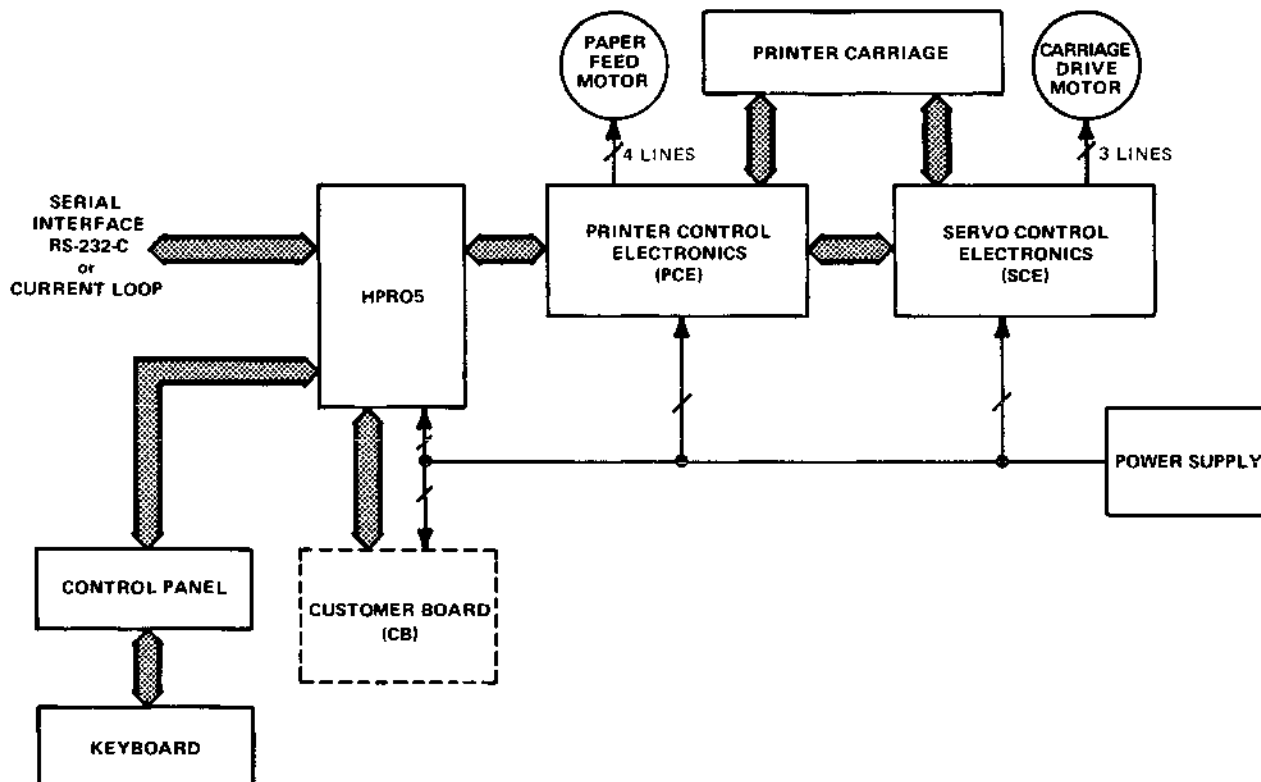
PAPER FEED MOTOR

PRINTER CARRIAGE

CARRIAGE DRIVE MOTOR

4 LINES

3 LINES

SERIAL INTERFACE RS-232-C or CURRENT LOOP

HPRO5

PRINTER CONTROL ELECTRONICS (PCE)

SERVO CONTROL ELECTRONICS (SCE)

POWER SUPPLY

CONTROL PANEL

CUSTOMER BOARD (CB)

KEYBOARD